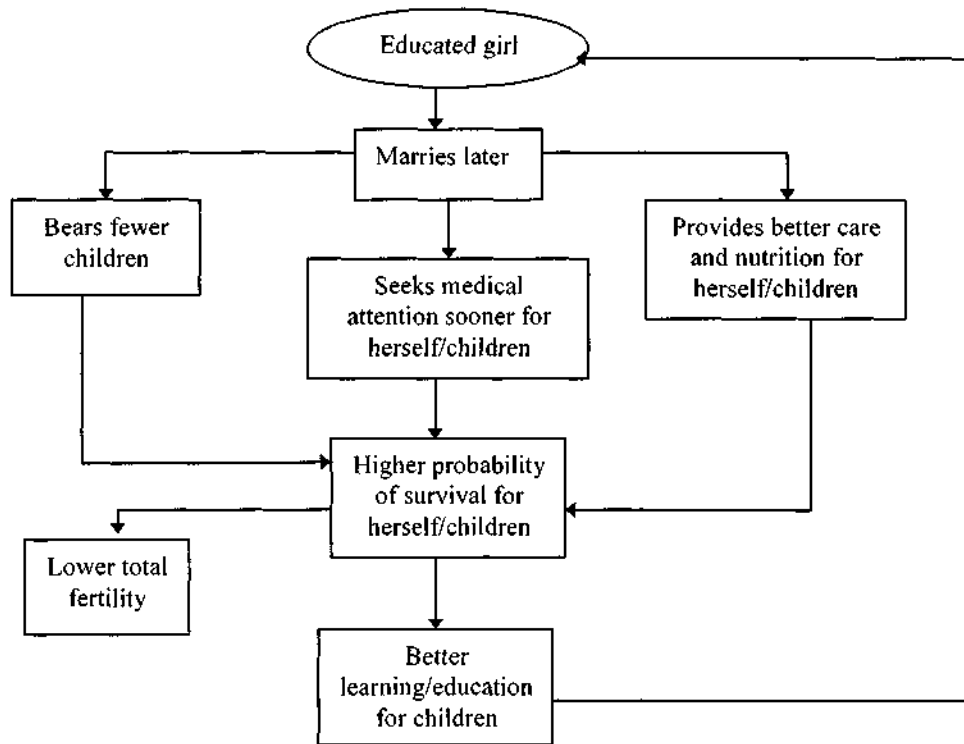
Educated girl

Marries later

Bears fewer children

Seeks medical attention sooner for herself/children

Provides better care and nutrition for herself/children

Higher probability of survival for herself/children

Lower total fertility

Better learning/education for children